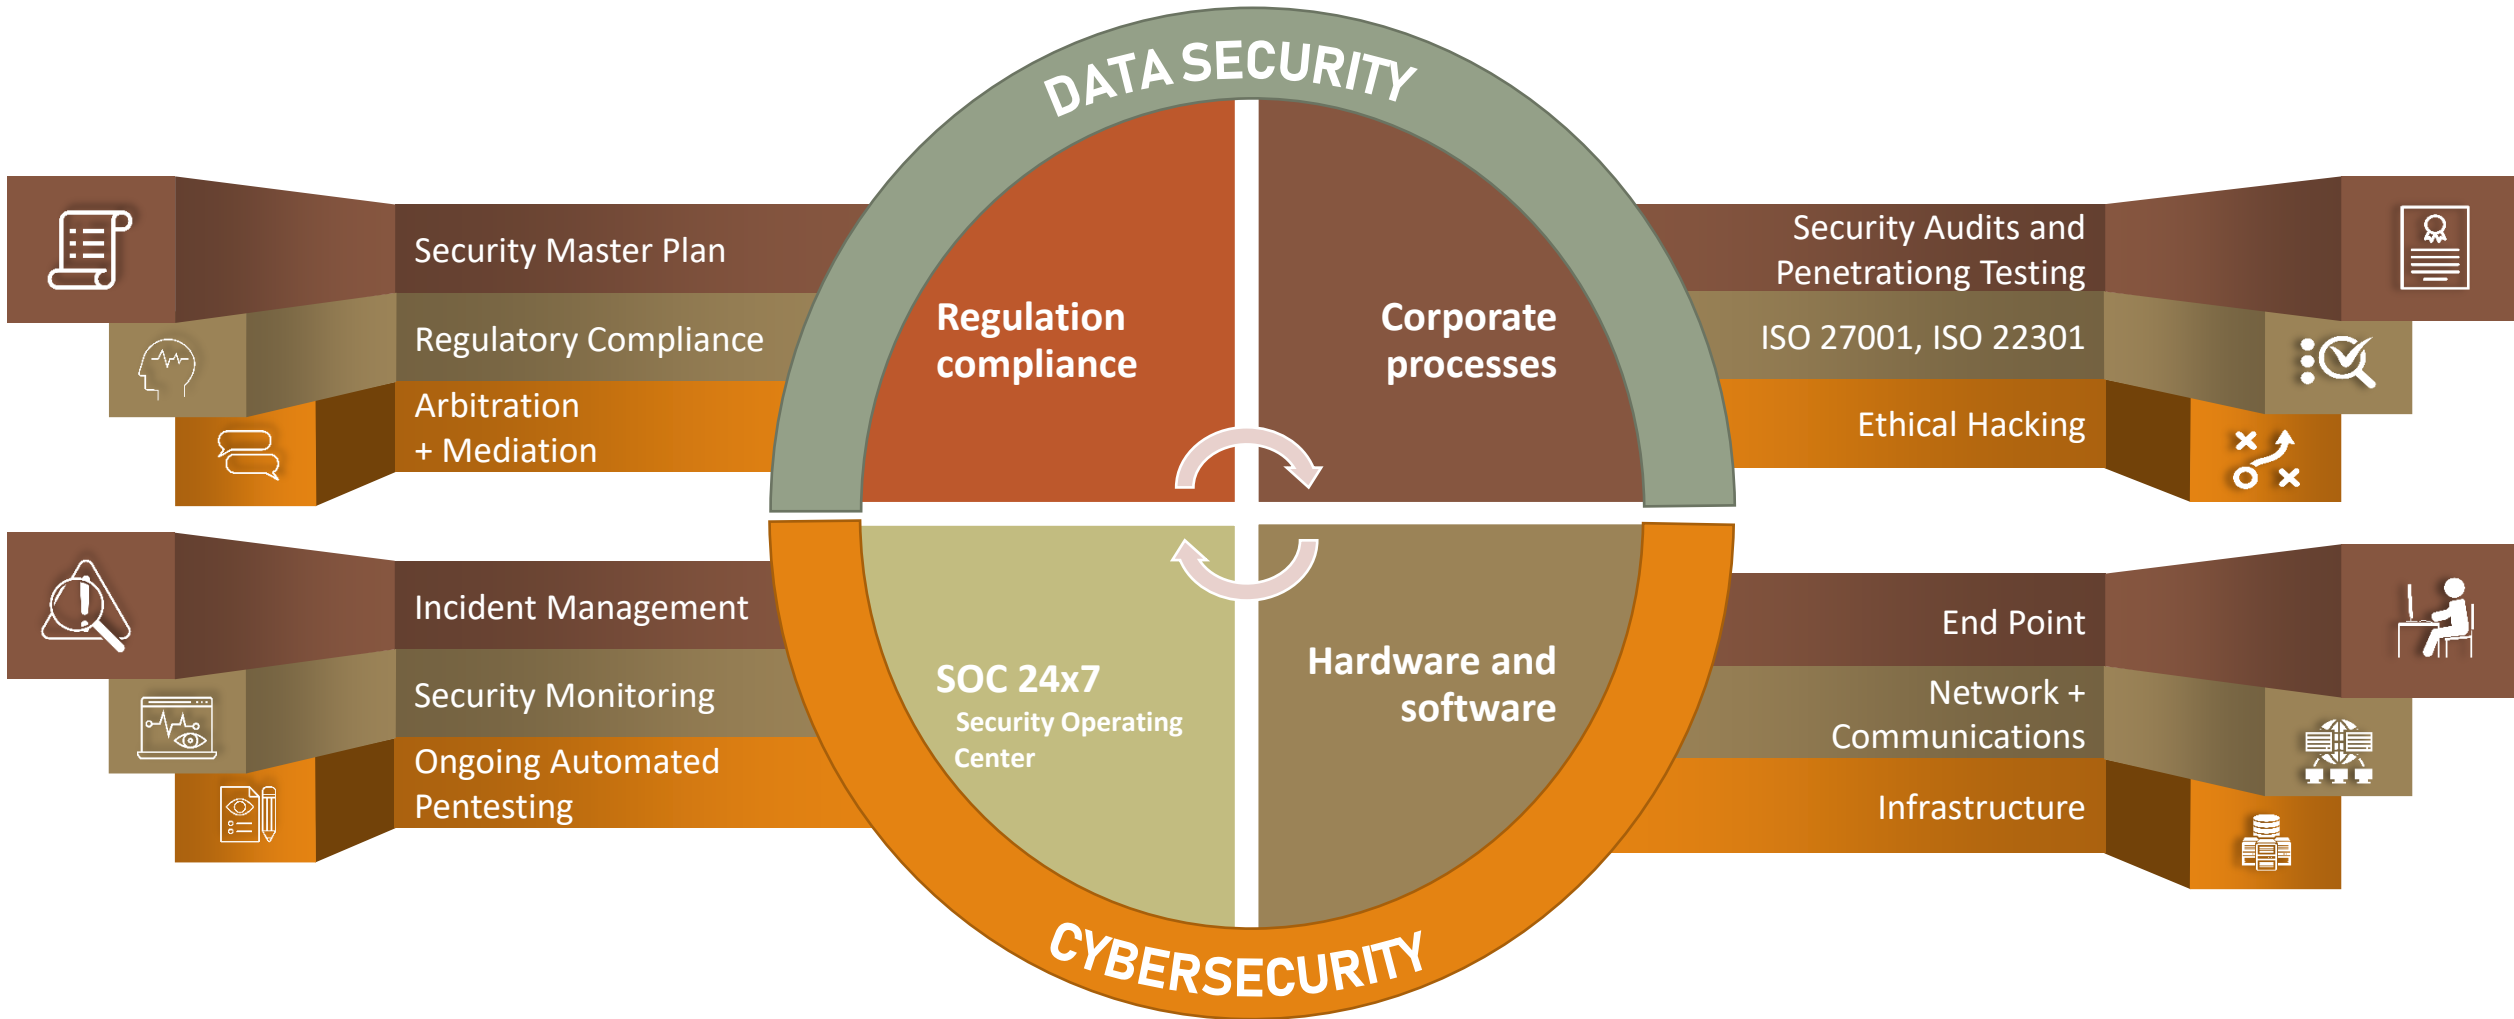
DATA SECURITY

Security Master Plan

Regulatory Compliance

Arbitration + Mediation

Regulation compliance

Corporate processes

Security Audits and Penetrating Testing

ISO 27001, ISO 22301

Ethical Hacking

Incident Management

Security Monitoring

Ongoing Automated Pentesting

SOC 24x7
Security Operating Center

Hardware and software

End Point

Network + Communications

Infrastructure

CYBERSECURITY